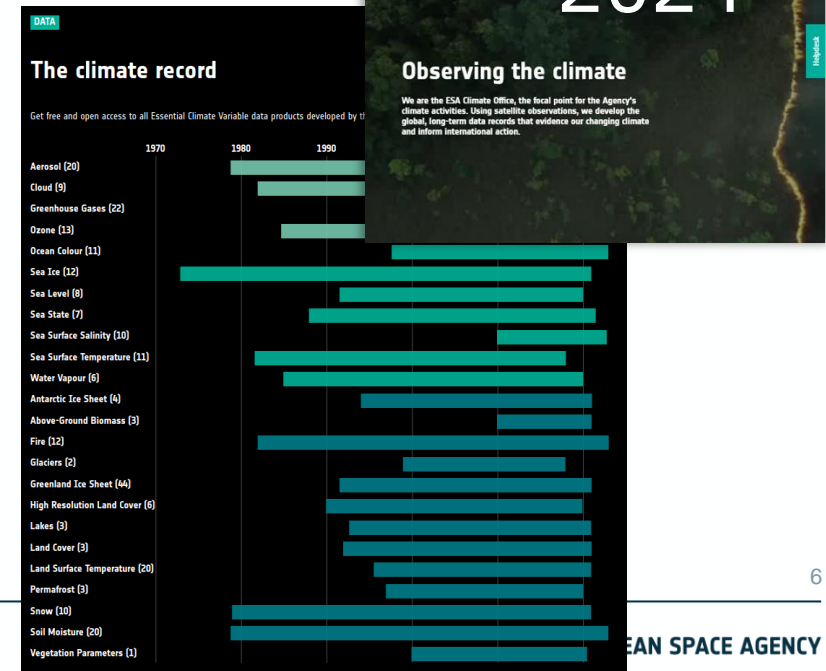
DATA

The climate record

Get free and open access to all Essential Climate Variable data products developed by th

1970
1980
1990

Aerosol (20)
Cloud (9)
Greenhouse Gases (22)
Ozone (13)
Ocean Colour (11)
Sea Ice (12)
Sea Level (8)
Sea State (7)
Sea Surface Salinity (10)
Sea Surface Temperature (11)
Water Vapour (6)
Antarctic Ice Sheet (4)
Above-Ground Biomass (3)
Fire (12)
Glaciers (2)
Greenland Ice Sheet (44)
High Resolution Land Cover (6)
Lakes (3)
Land Cover (3)
Land Surface Temperature (20)
Permafrost (3)
Snow (10)
Soil Moisture (20)
Vegetation Parameters (1)

2021

Observing the climate

We are the ESA Climate Office, the focal point for the Agency's climate activities. Using satellite observations, we develop the global, long-term data records that evidence our changing climate and inform international action.

Helpdesk

6

EAN SPACE AGENCY